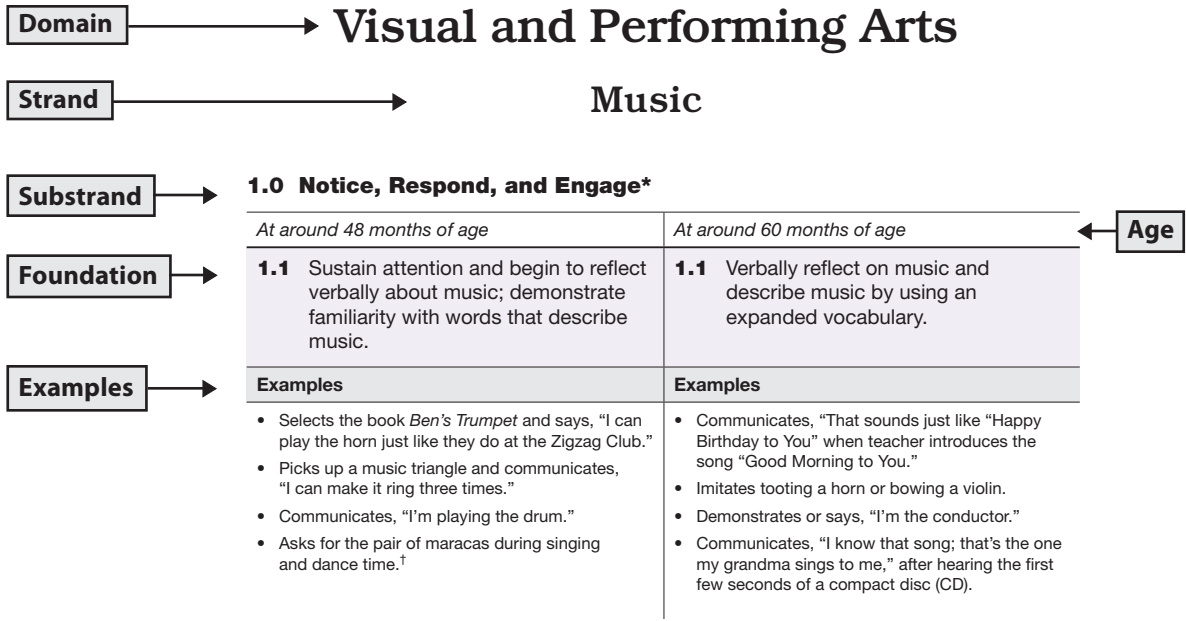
Domain

Visual and Performing Arts

Strand

Music

Substrand

1.0 Notice, Respond, and Engage*

Age

Foundation

Examples

| At around 48 months of age | At around 60 months of age |
|---|---|
| **1.1** Sustain attention and begin to reflect verbally about music; demonstrate familiarity with words that describe music. | **1.1** Verbally reflect on music and describe music by using an expanded vocabulary. |
| **Examples** | **Examples** |
| • Selects the book *Ben's Trumpet* and says, "I can play the horn just like they do at the Zigzag Club." • Picks up a music triangle and communicates, "I can make it ring three times." • Communicates, "I'm playing the drum." • Asks for the pair of maracas during singing and dance time.$^{\dagger}$ | • Communicates, "That sounds just like "Happy Birthday to You" when teacher introduces the song "Good Morning to You." • Imitates tooting a horn or bowing a violin. • Demonstrates or says, "I'm the conductor." • Communicates, "I know that song; that's the one my grandma sings to me," after hearing the first few seconds of a compact disc (CD). |